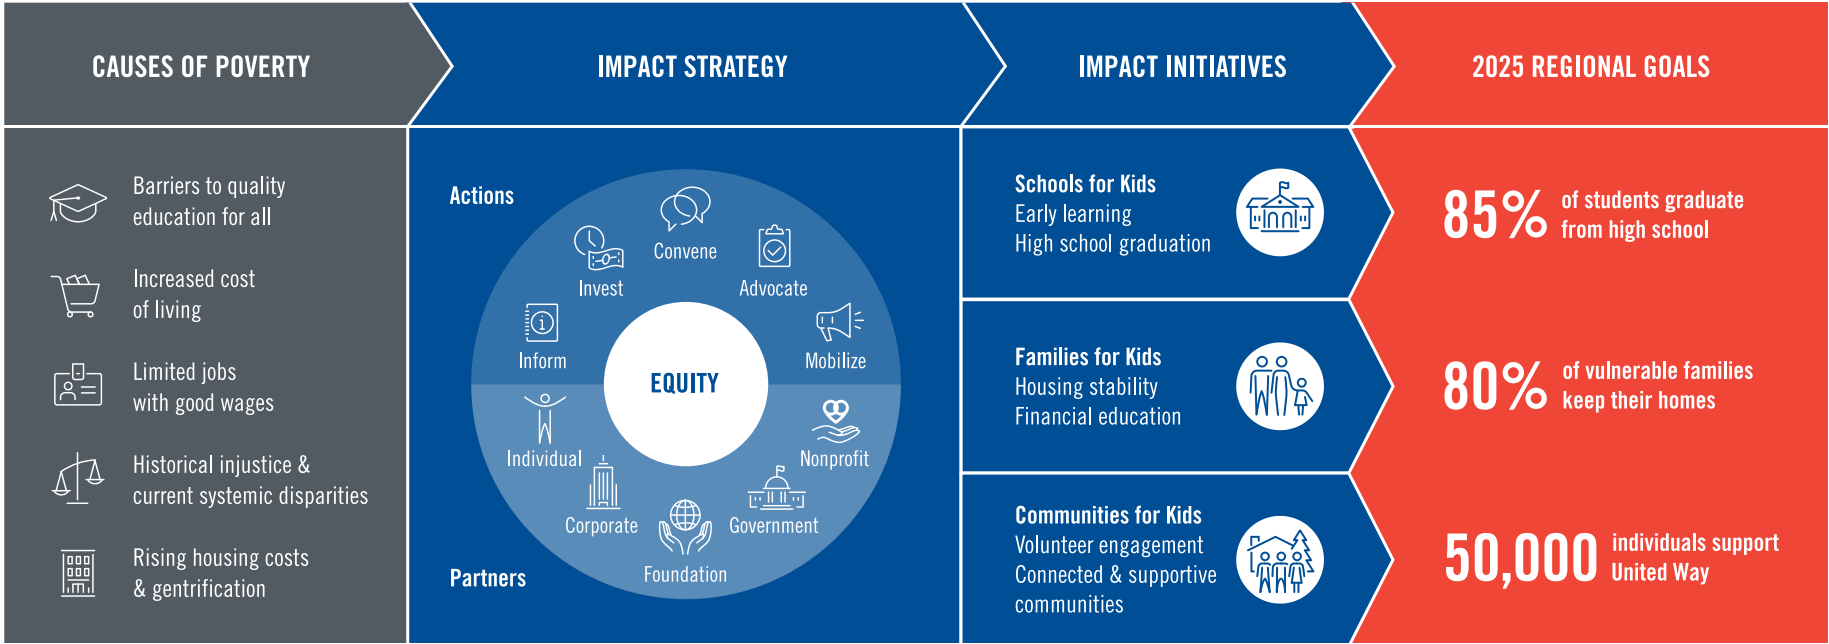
CAUSES OF POVERTY

IMPACT STRATEGY

IMPACT INITIATIVES

2025 REGIONAL GOALS

Barriers to quality education for all

Increased cost of living

Limited jobs with good wages

Historical injustice & current systemic disparities

Rising housing costs & gentrification

Actions

Convene

Invest

Advocate

Inform

Mobilize

EQUITY

Individual

Nonprofit

Corporate

Government

Foundation

Partners

Schools for Kids
Early learning
High school graduation

Families for Kids
Housing stability
Financial education

Communities for Kids
Volunteer engagement
Connected & supportive communities

85% of students graduate from high school

80% of vulnerable families keep their homes

50,000 individuals support United Way